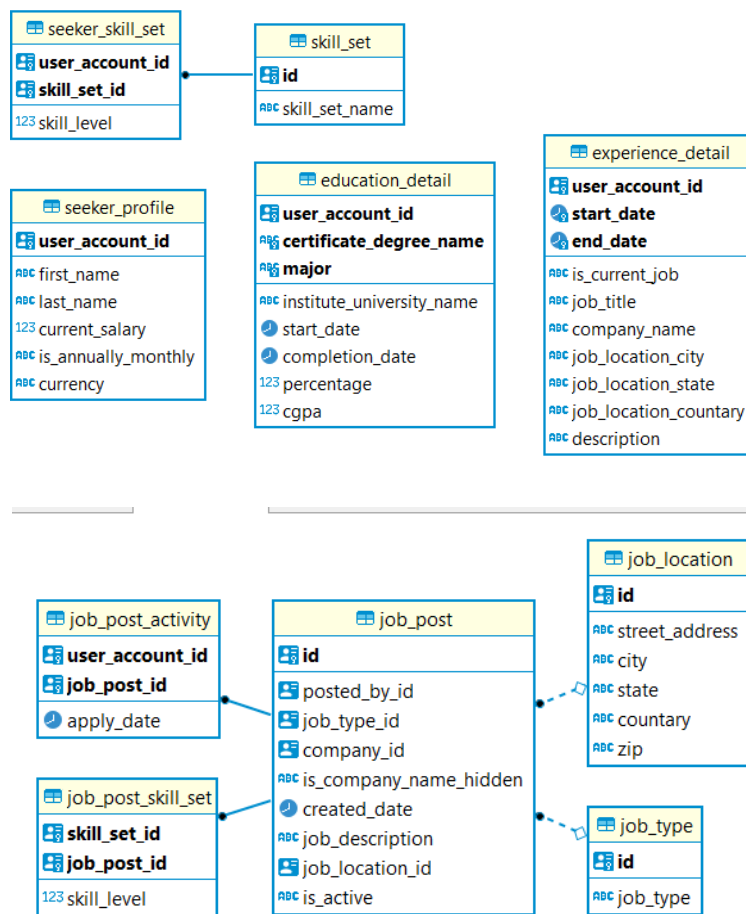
seeker_skill_set
user_account_id
skill_set_id
123 skill_level

skill_set
id
ABC skill_set_name

seeker_profile
user_account_id
ABC first_name
ABC last_name
123 current_salary
ABC is_annually_monthly
ABC currency

education_detail
user_account_id
certificate_degree_name
major
ABC institute_university_name
start_date
completion_date
123 percentage
123 cgpa

experience_detail
user_account_id
start_date
end_date
ABC is_current_job
ABC job_title
ABC company_name
ABC job_location_city
ABC job_location_state
ABC job_location_countary
ABC description

job_post_activity
user_account_id
job_post_id
apply_date

job_post
id
posted_by_id
job_type_id
company_id
ABC is_company_name_hidden
created_date
ABC job_description
job_location_id
ABC is_active

job_location
id
ABC street_address
ABC city
ABC state
ABC countary
ABC zip

job_post_skill_set
skill_set_id
job_post_id
123 skill_level

job_type
id
ABC job_type